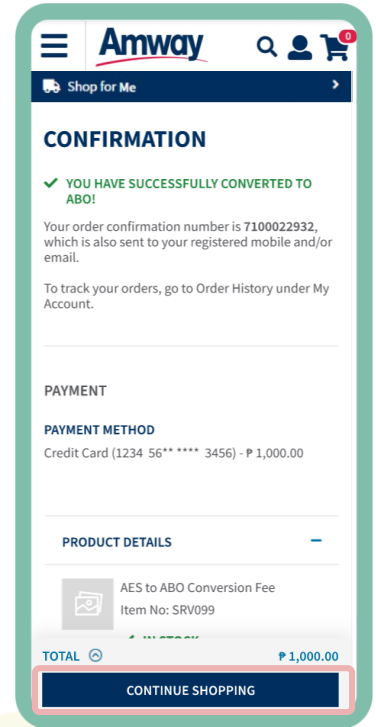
Amway
0

Shop for Me

CONFIRMATION

YOU HAVE SUCCESSFULLY CONVERTED TO ABO!

Your order confirmation number is 7100022932, which is also sent to your registered mobile and/or email.

To track your orders, go to Order History under My Account.

PAYMENT

PAYMENT METHOD

Credit Card (1234 56** **** 3456) - ₱ 1,000.00

PRODUCT DETAILS

AES to ABO Conversion Fee

Item No: SRV099

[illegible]

TOTAL ₱ 1,000.00

CONTINUE SHOPPING